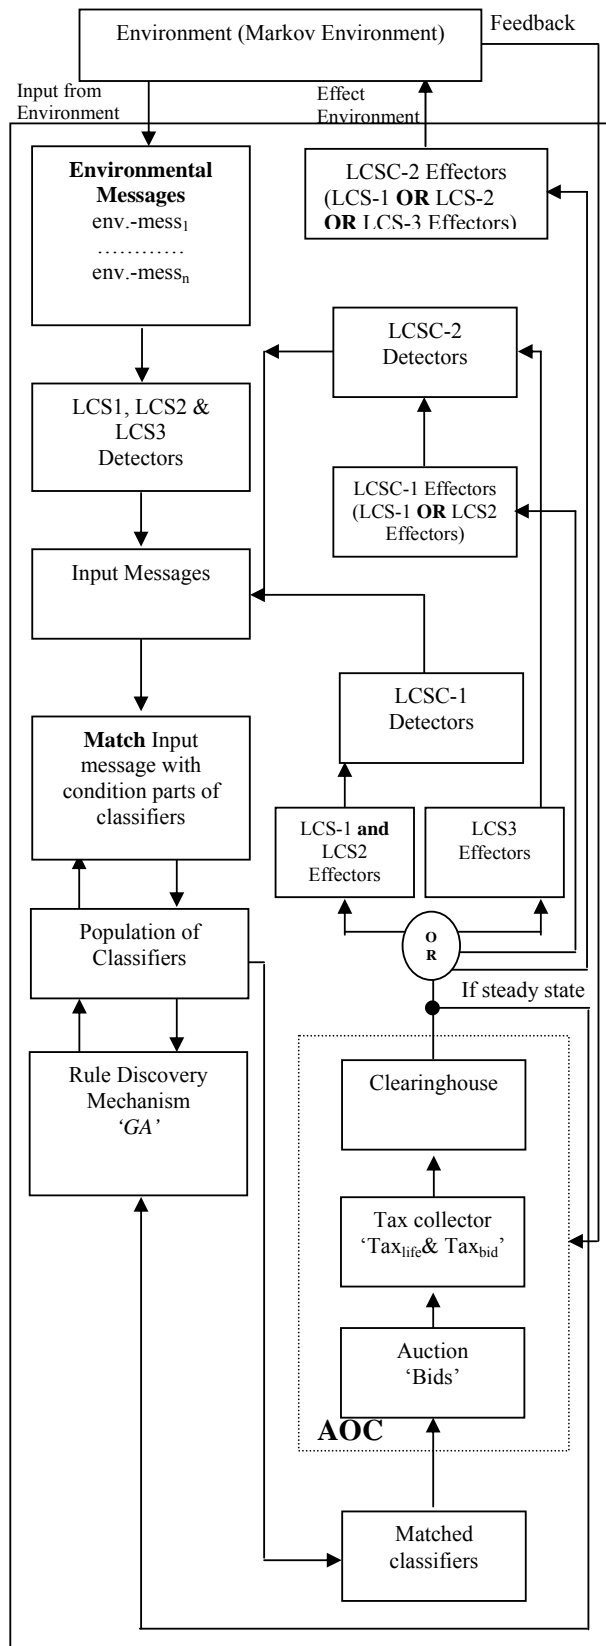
Environment (Markov Environment)

Feedback

Input from Environment

Effect Environment

**Environmental Messages**
env.-mess$_1$
…………
env.-mess$_n$

LCSC-2 Effectors (LCS-1 **OR** LCS-2 **OR** LCS-3 Effectors)

LCSC-2 Detectors

LCS1, LCS2 & LCS3 Detectors

LCSC-1 Effectors (LCS-1 **OR** LCS2 Effectors)

Input Messages

LCSC-1 Detectors

**Match** Input message with condition parts of classifiers

LCS-1 **and** LCS2 Effectors

LCS3 Effectors

Population of Classifiers

O R

If steady state

Rule Discovery Mechanism *'GA'*

Clearinghouse

Tax collector 'Tax$_{life}$& Tax$_{bid}$'

Auction 'Bids'

**AOC**

Matched classifiers